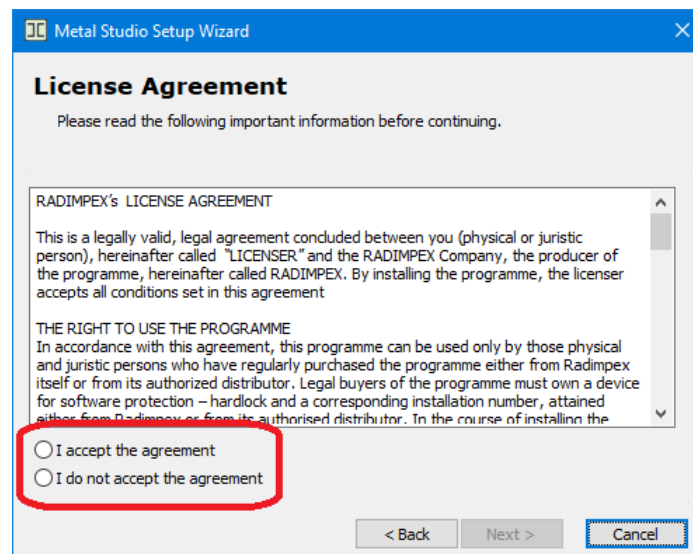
Metal Studio Setup Wizard

License Agreement

Please read the following important information before continuing.

RADIMPEX's LICENSE AGREEMENT

This is a legally valid, legal agreement concluded between you (physical or juristic person), hereinafter called "LICENSER" and the RADIMPEX Company, the producer of the programme, hereinafter called RADIMPEX. By installing the programme, the licenser accepts all conditions set in this agreement

THE RIGHT TO USE THE PROGRAMME
In accordance with this agreement, this programme can be used only by those physical and juristic persons who have regularly purchased the programme either from Radimpex itself or from its authorized distributor. Legal buyers of the programme must own a device for software protection – hardlock and a corresponding installation number, attained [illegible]

I accept the agreement

I do not accept the agreement

< Back

Next >

Cancel